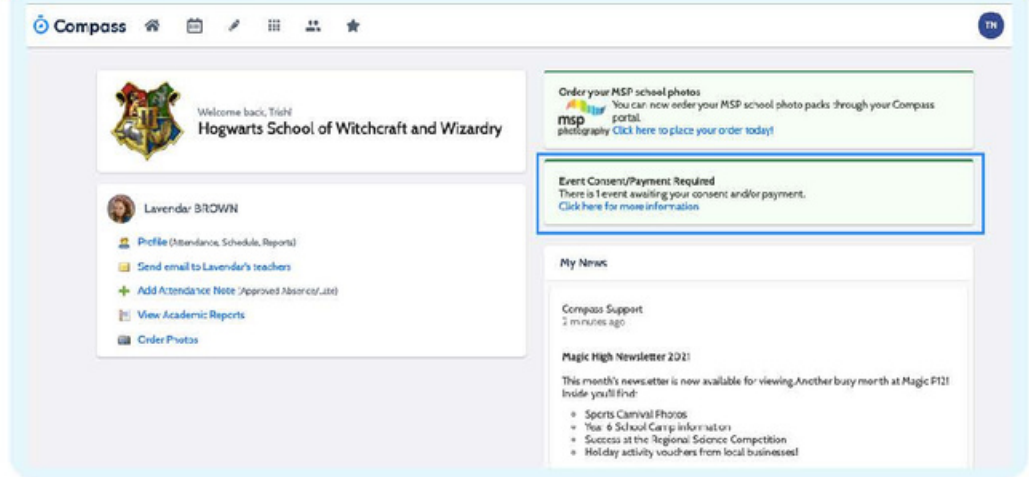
Compass

TN

Welcome back, Trish!
Hogwarts School of Witchcraft and Wizardry

Lavendar BROWN

Profile (Attendance, Schedule, Reports)
Send email to Lavendar's teachers
Add Attendance Note (Approved Absence/Late)
View Academic Reports
Order Photos

Order your MSP school photos
msp photography
You can now order your MSP school photo packs through your Compass portal.
Click here to place your order today!

Event Consent/Payment Required
There is 1 event awaiting your consent and/or payment.
Click here for more information

My News

Compass Support
2 minutes ago

Magic High Newsletter 2021

This month's newsletter is now available for viewing.Another busy month at Magic H21! Inside you'll find:

- Sports Carnival Photos
- Year 6 School Camp information
- Success at the Regional Science Competition
- Holiday activity vouchers from local businesses!